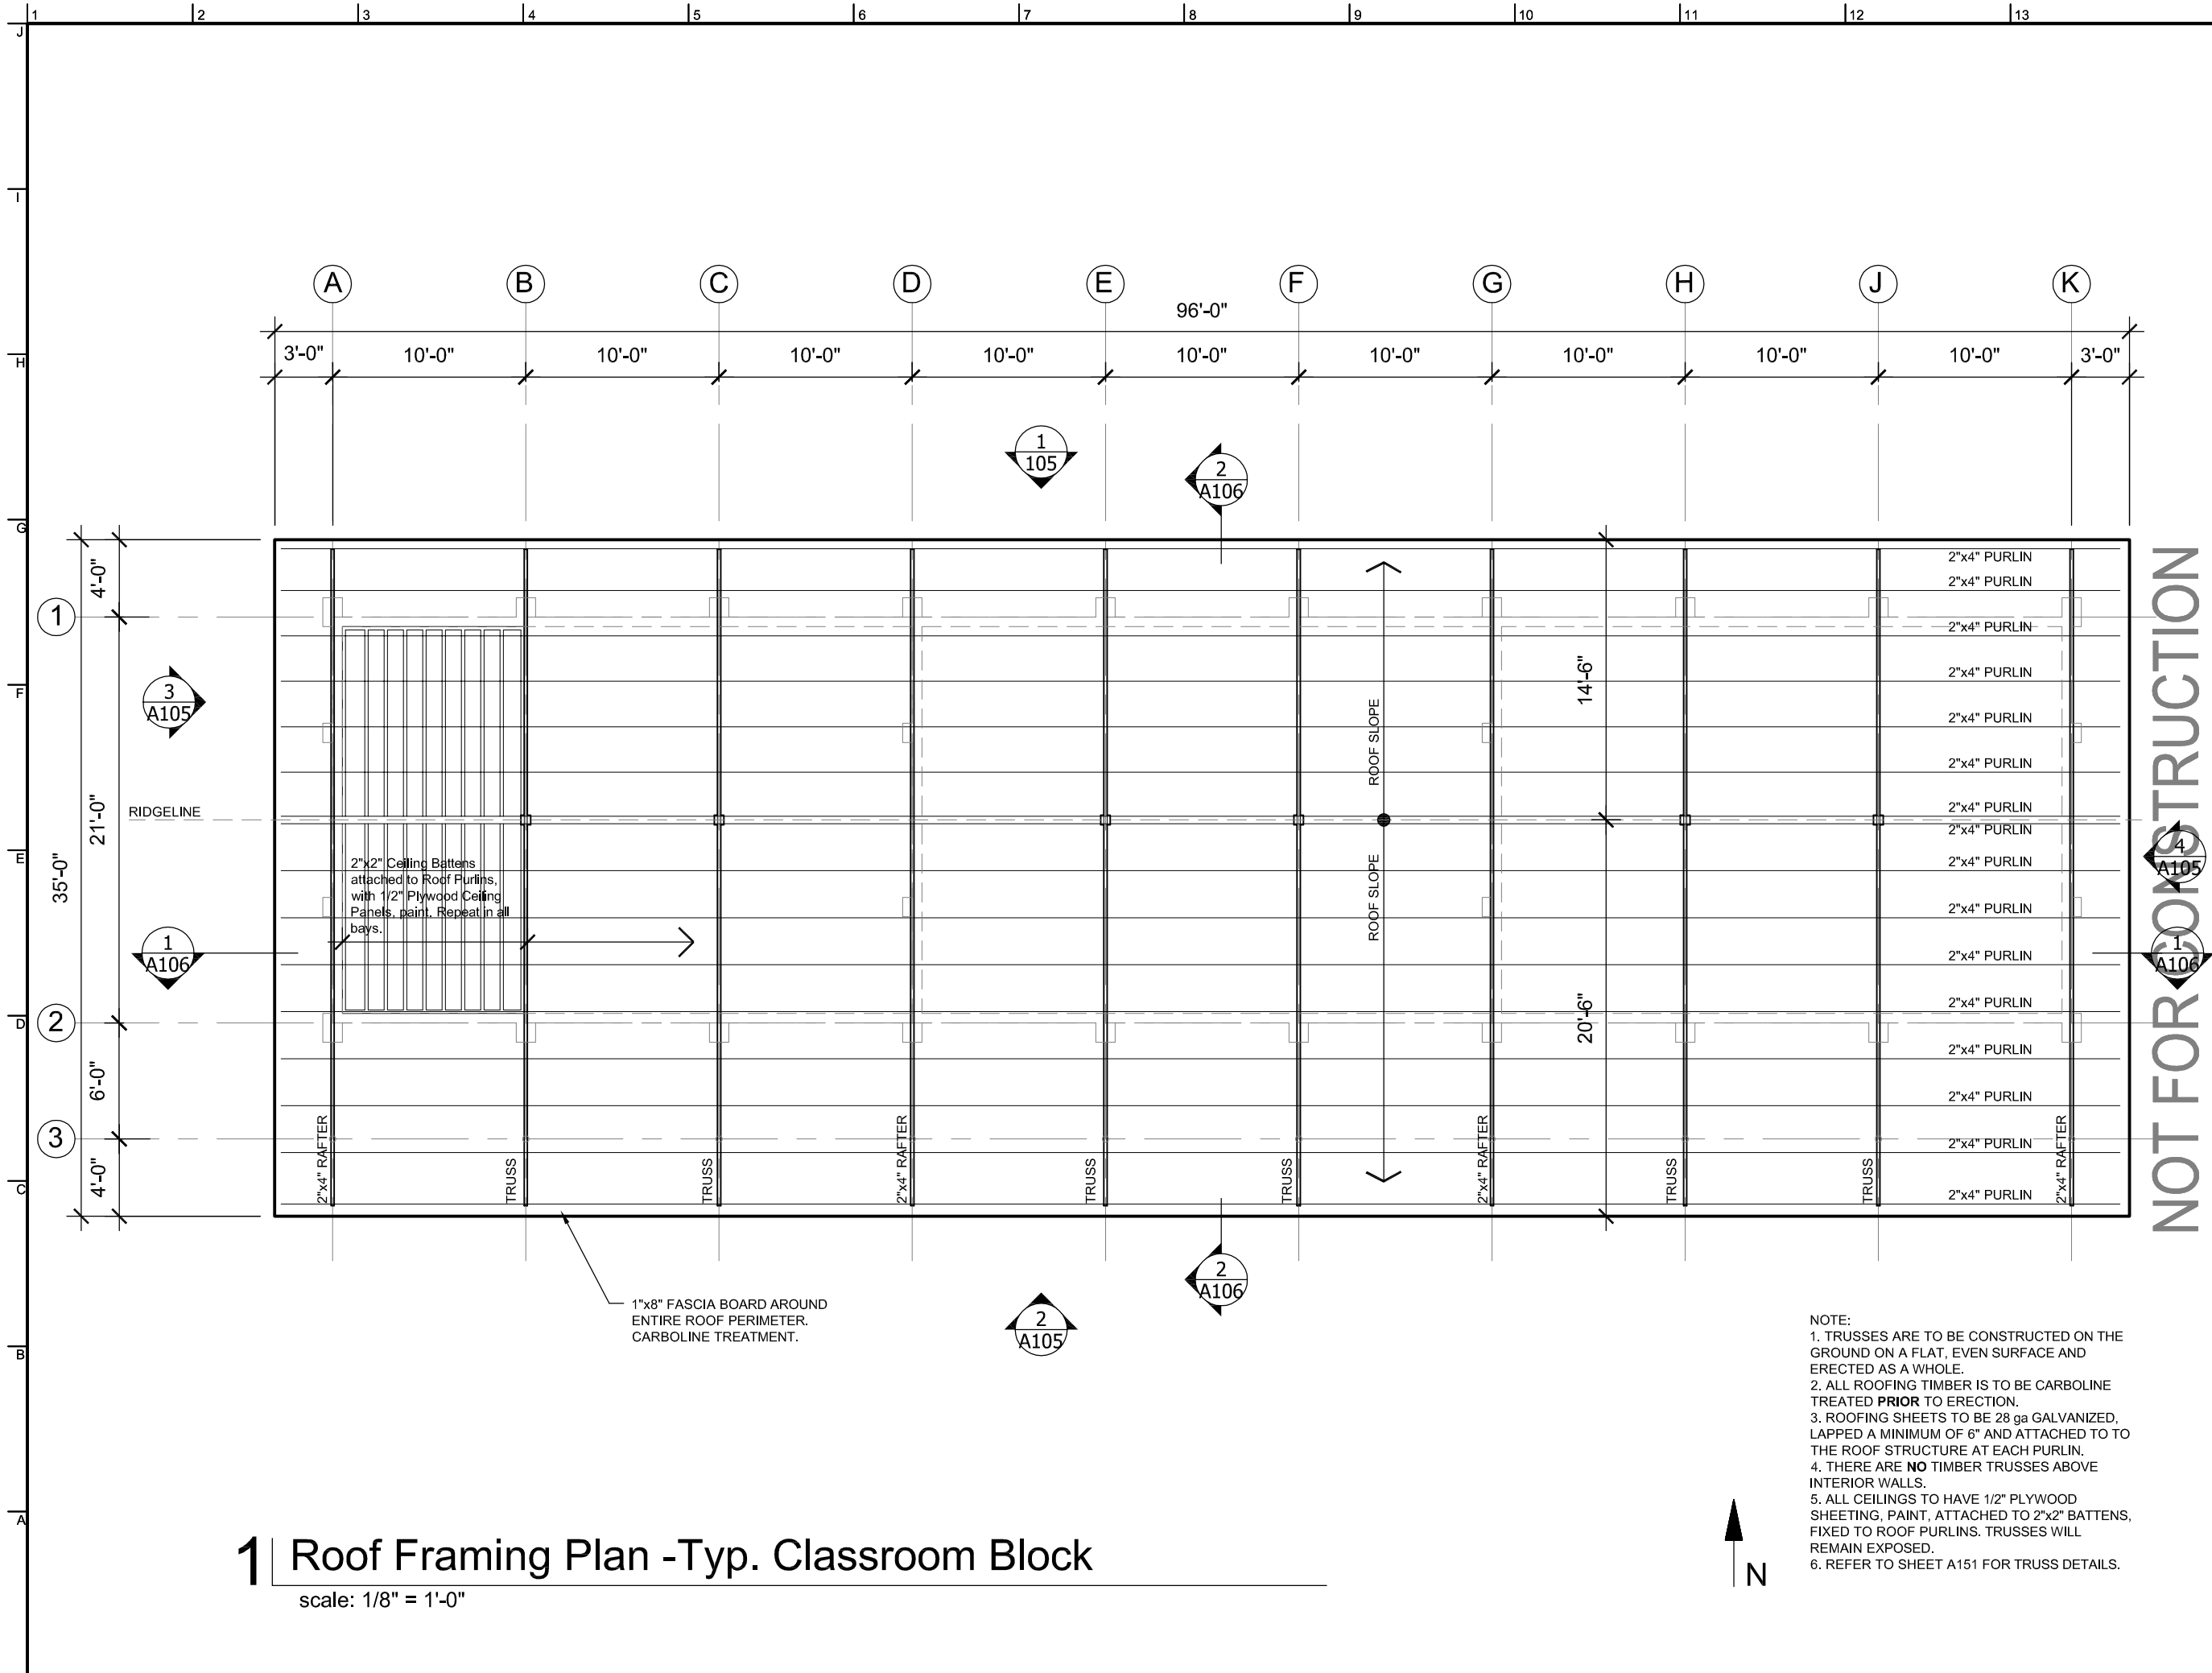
1 2 3 4 5 6 7 8 9 10 11 12 13

J I H G F E D C B A

A B C D E F G H J K

96'-0"

3'-0" 10'-0" 10'-0" 10'-0" 10'-0" 10'-0" 10'-0" 10'-0" 10'-0" 10'-0" 3'-0"

1
105

2
A106

3
A105

4
A105

1
A106

1
A106

2
A106

2
A105

1
2
3

4'-0"
21'-0"
35'-0"
6'-0"
4'-0"

RIDGELINE

14'-6"
20'-6"

ROOF SLOPE
ROOF SLOPE

2"x4" PURLIN
2"x4" PURLIN
2"x4" PURLIN
2"x4" PURLIN
2"x4" PURLIN
2"x4" PURLIN
2"x4" PURLIN
2"x4" PURLIN
2"x4" PURLIN
2"x4" PURLIN
2"x4" PURLIN
2"x4" PURLIN
2"x4" PURLIN
2"x4" PURLIN
2"x4" PURLIN
2"x4" PURLIN

2"x2" Ceiling Battens attached to Roof Purlins, with 1/2" Plywood Ceiling Panels, paint. Repeat in all bays.

2"x4" RAFTER
TRUSS
TRUSS
2"x4" RAFTER
TRUSS
TRUSS
2"x4" RAFTER
TRUSS
TRUSS
2"x4" RAFTER

1"x8" FASCIA BOARD AROUND ENTIRE ROOF PERIMETER. CARBOLINE TREATMENT.

NOT FOR CONSTRUCTION

NOTE:
1. TRUSSES ARE TO BE CONSTRUCTED ON THE GROUND ON A FLAT, EVEN SURFACE AND ERECTED AS A WHOLE.
2. ALL ROOFING TIMBER IS TO BE CARBOLINE TREATED PRIOR TO ERECTION.
3. ROOFING SHEETS TO BE 28 ga GALVANIZED, LAPPED A MINIMUM OF 6" AND ATTACHED TO TO THE ROOF STRUCTURE AT EACH PURLIN.
4. THERE ARE NO TIMBER TRUSSES ABOVE INTERIOR WALLS.
5. ALL CEILINGS TO HAVE 1/2" PLYWOOD SHEETING, PAINT, ATTACHED TO 2"x2" BATTENS, FIXED TO ROOF PURLINS. TRUSSES WILL REMAIN EXPOSED.
6. REFER TO SHEET A151 FOR TRUSS DETAILS.

N

1 Roof Framing Plan -Typ. Classroom Block
scale: 1/8" = 1'-0"